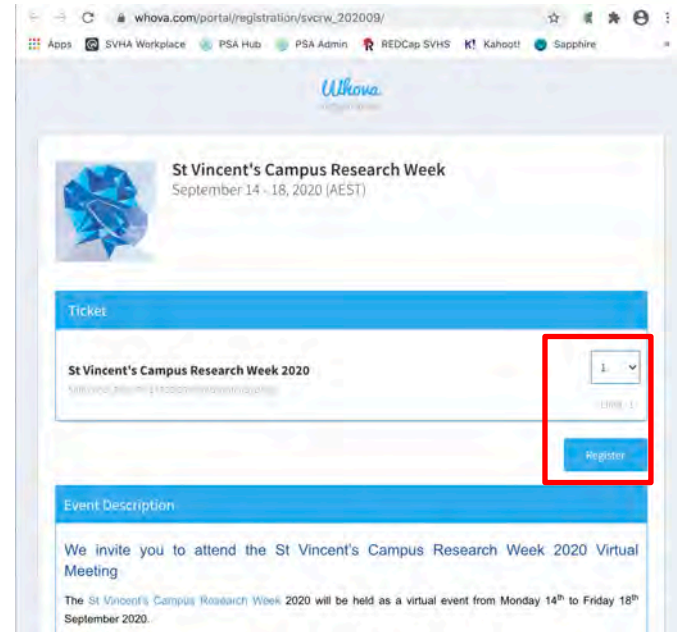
whova.com/portal/registration/svcrw_202009/

Apps SVHA Workplace PSA Hub PSA Admin REDCap SVHS Kahoot! Sapphire

Whova

St Vincent's Campus Research Week
September 14 - 18, 2020 (AEST)

Ticket

St Vincent's Campus Research Week 2020
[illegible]

1

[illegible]

Register

Event Description

We invite you to attend the St Vincent's Campus Research Week 2020 Virtual Meeting

The St Vincent's Campus Research Week 2020 will be held as a virtual event from Monday 14th to Friday 18th September 2020.